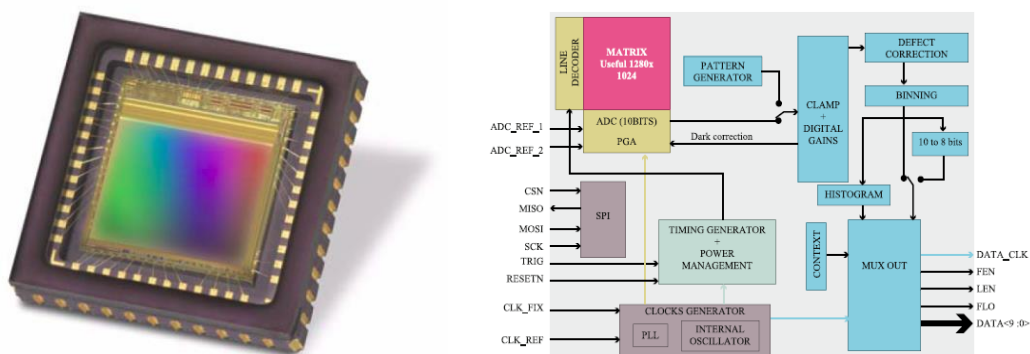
LINE DECODER

MATRIX
Useful 1280x 1024

PATTERN GENERATOR

DEFECT CORRECTION

BINNING

CLAMP + DIGITAL GAINS

ADC_REF_1

ADC_REF_2

ADC (10BITS)

PGA

Dark correction

10 to 8 bits

HISTOGRAM

CSN

MISO

MOSI

SCK

SPI

TRIG

RESETN

TIMING GENERATOR + POWER MANAGEMENT

CONTEXT

MUX OUT

DATA_CLK

FEN

LEN

FLO

DATA<9 :0>

CLK_FIX

CLK_REF

CLOCKS GENERATOR

PLL

INTERNAL OSCILLATOR